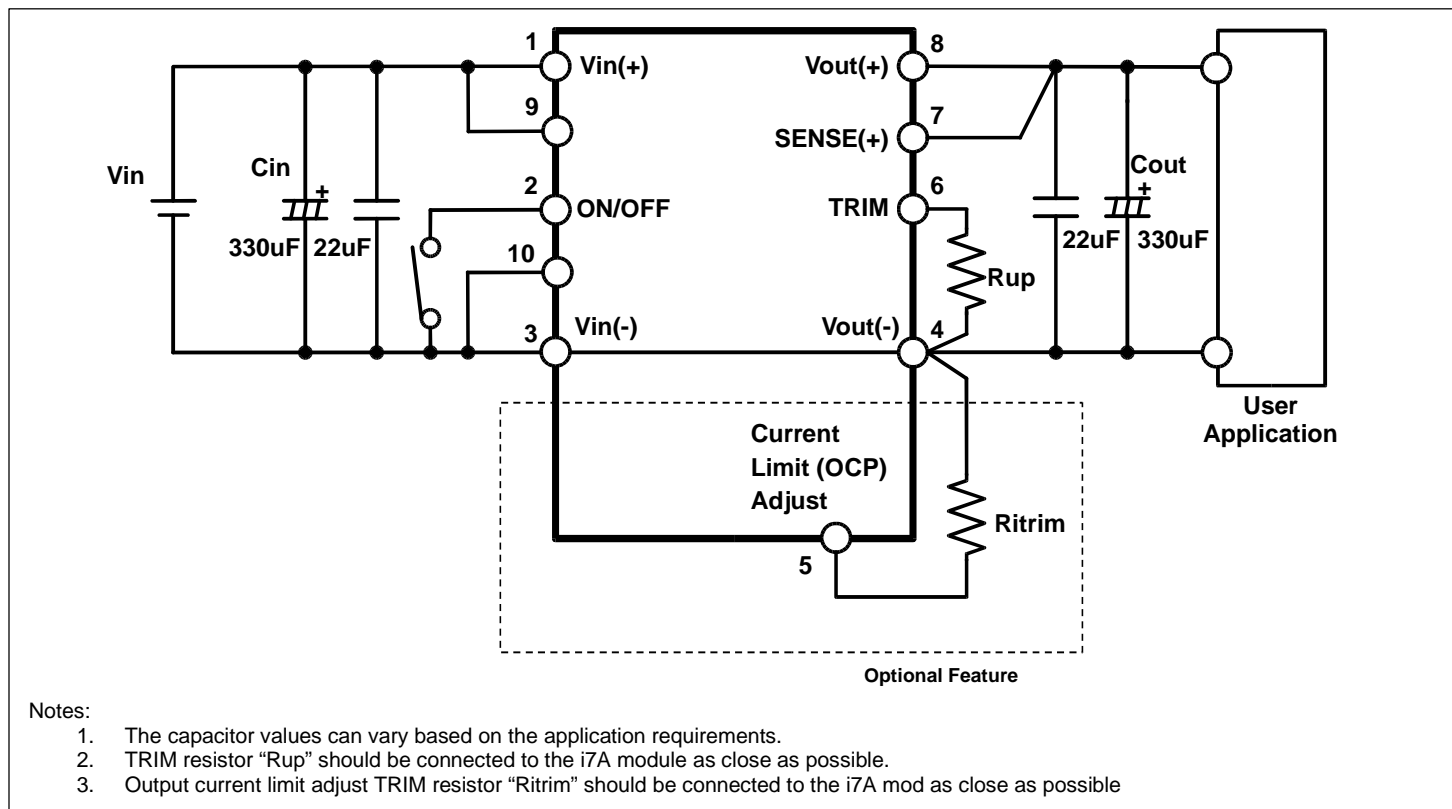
1
Vin(+)
9
Vin
Cin
+
330uF
22uF
2
ON/OFF
10
3
Vin(-)
8
Vout(+)
7
SENSE(+)
6
TRIM
Rup
Vout(-)
4
22uF
Cout
+
330uF
User Application
Current Limit (OCP) Adjust
5
Ritrim
Optional Feature

Notes:
1. The capacitor values can vary based on the application requirements.
2. TRIM resistor “Rup” should be connected to the i7A module as close as possible.
3. Output current limit adjust TRIM resistor “Ritrim” should be connected to the i7A mod as close as possible